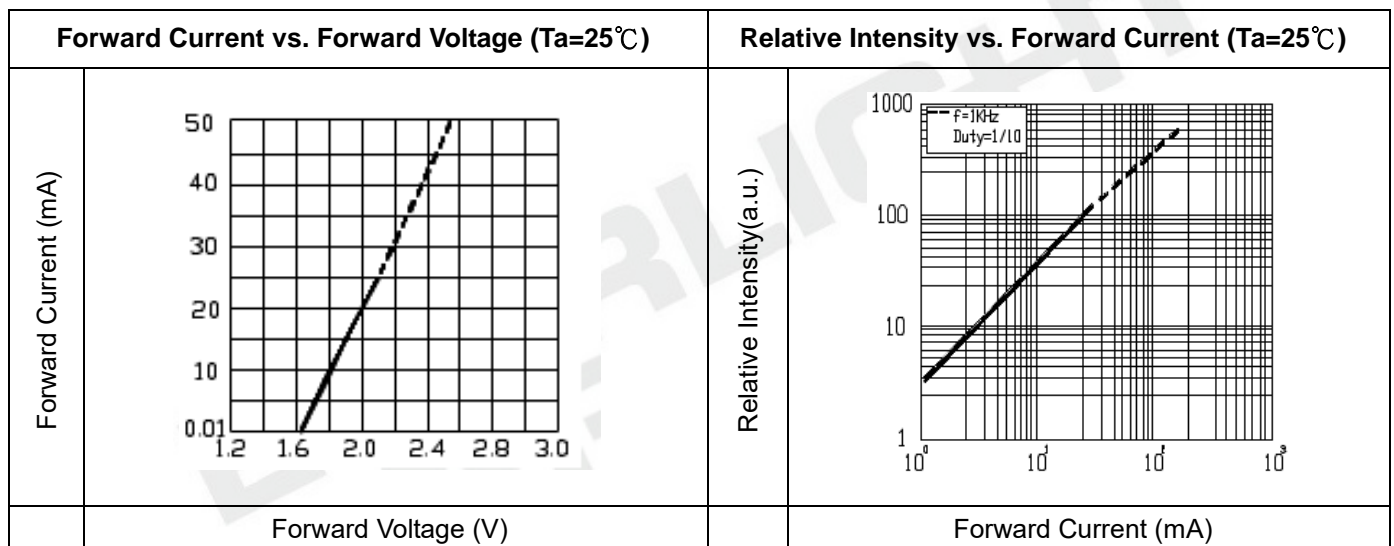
| Forward Current vs. Forward Voltage (Ta=25℃) | Relative Intensity vs. Forward Current (Ta=25℃) |
|---|---|
| Forward Current (mA) 50 40 30 20 10 0.01 1.2 1.6 2.0 2.4 2.8 3.0 | Relative Intensity(a.u.) 1000 f=1KHz Duty=1/10 100 10 1 $10^0$ $10^1$ $10^2$ $10^3$ |
| Forward Voltage (V) | Forward Current (mA) |